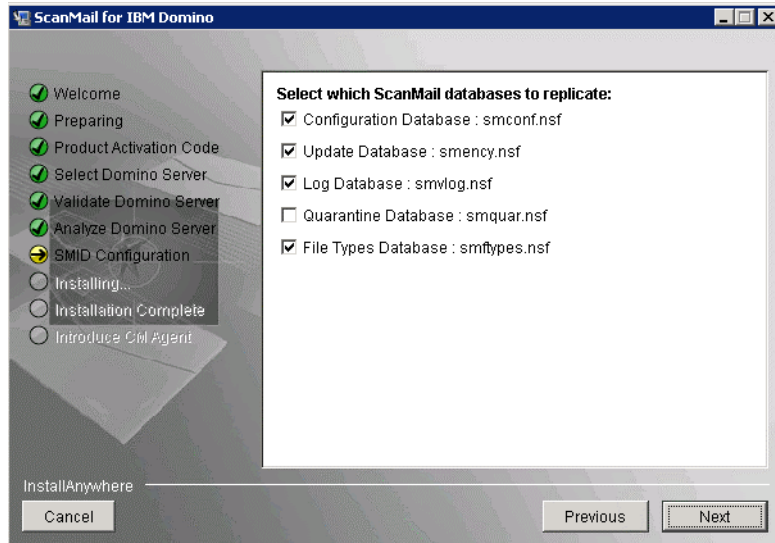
ScanMail for IBM Domino

Welcome
Preparing
Product Activation Code
Select Domino Server
Validate Domino Server
Analyze Domino Server
SMID Configuration
Installing...
Installation Complete
Introduce CM Agent

Select which ScanMail databases to replicate:
☑ Configuration Database : smconf.nsf
☑ Update Database : smency.nsf
☑ Log Database : smvlog.nsf
☐ Quarantine Database : smquar.nsf
☑ File Types Database : smftypes.nsf

InstallAnywhere

Cancel

Previous

Next